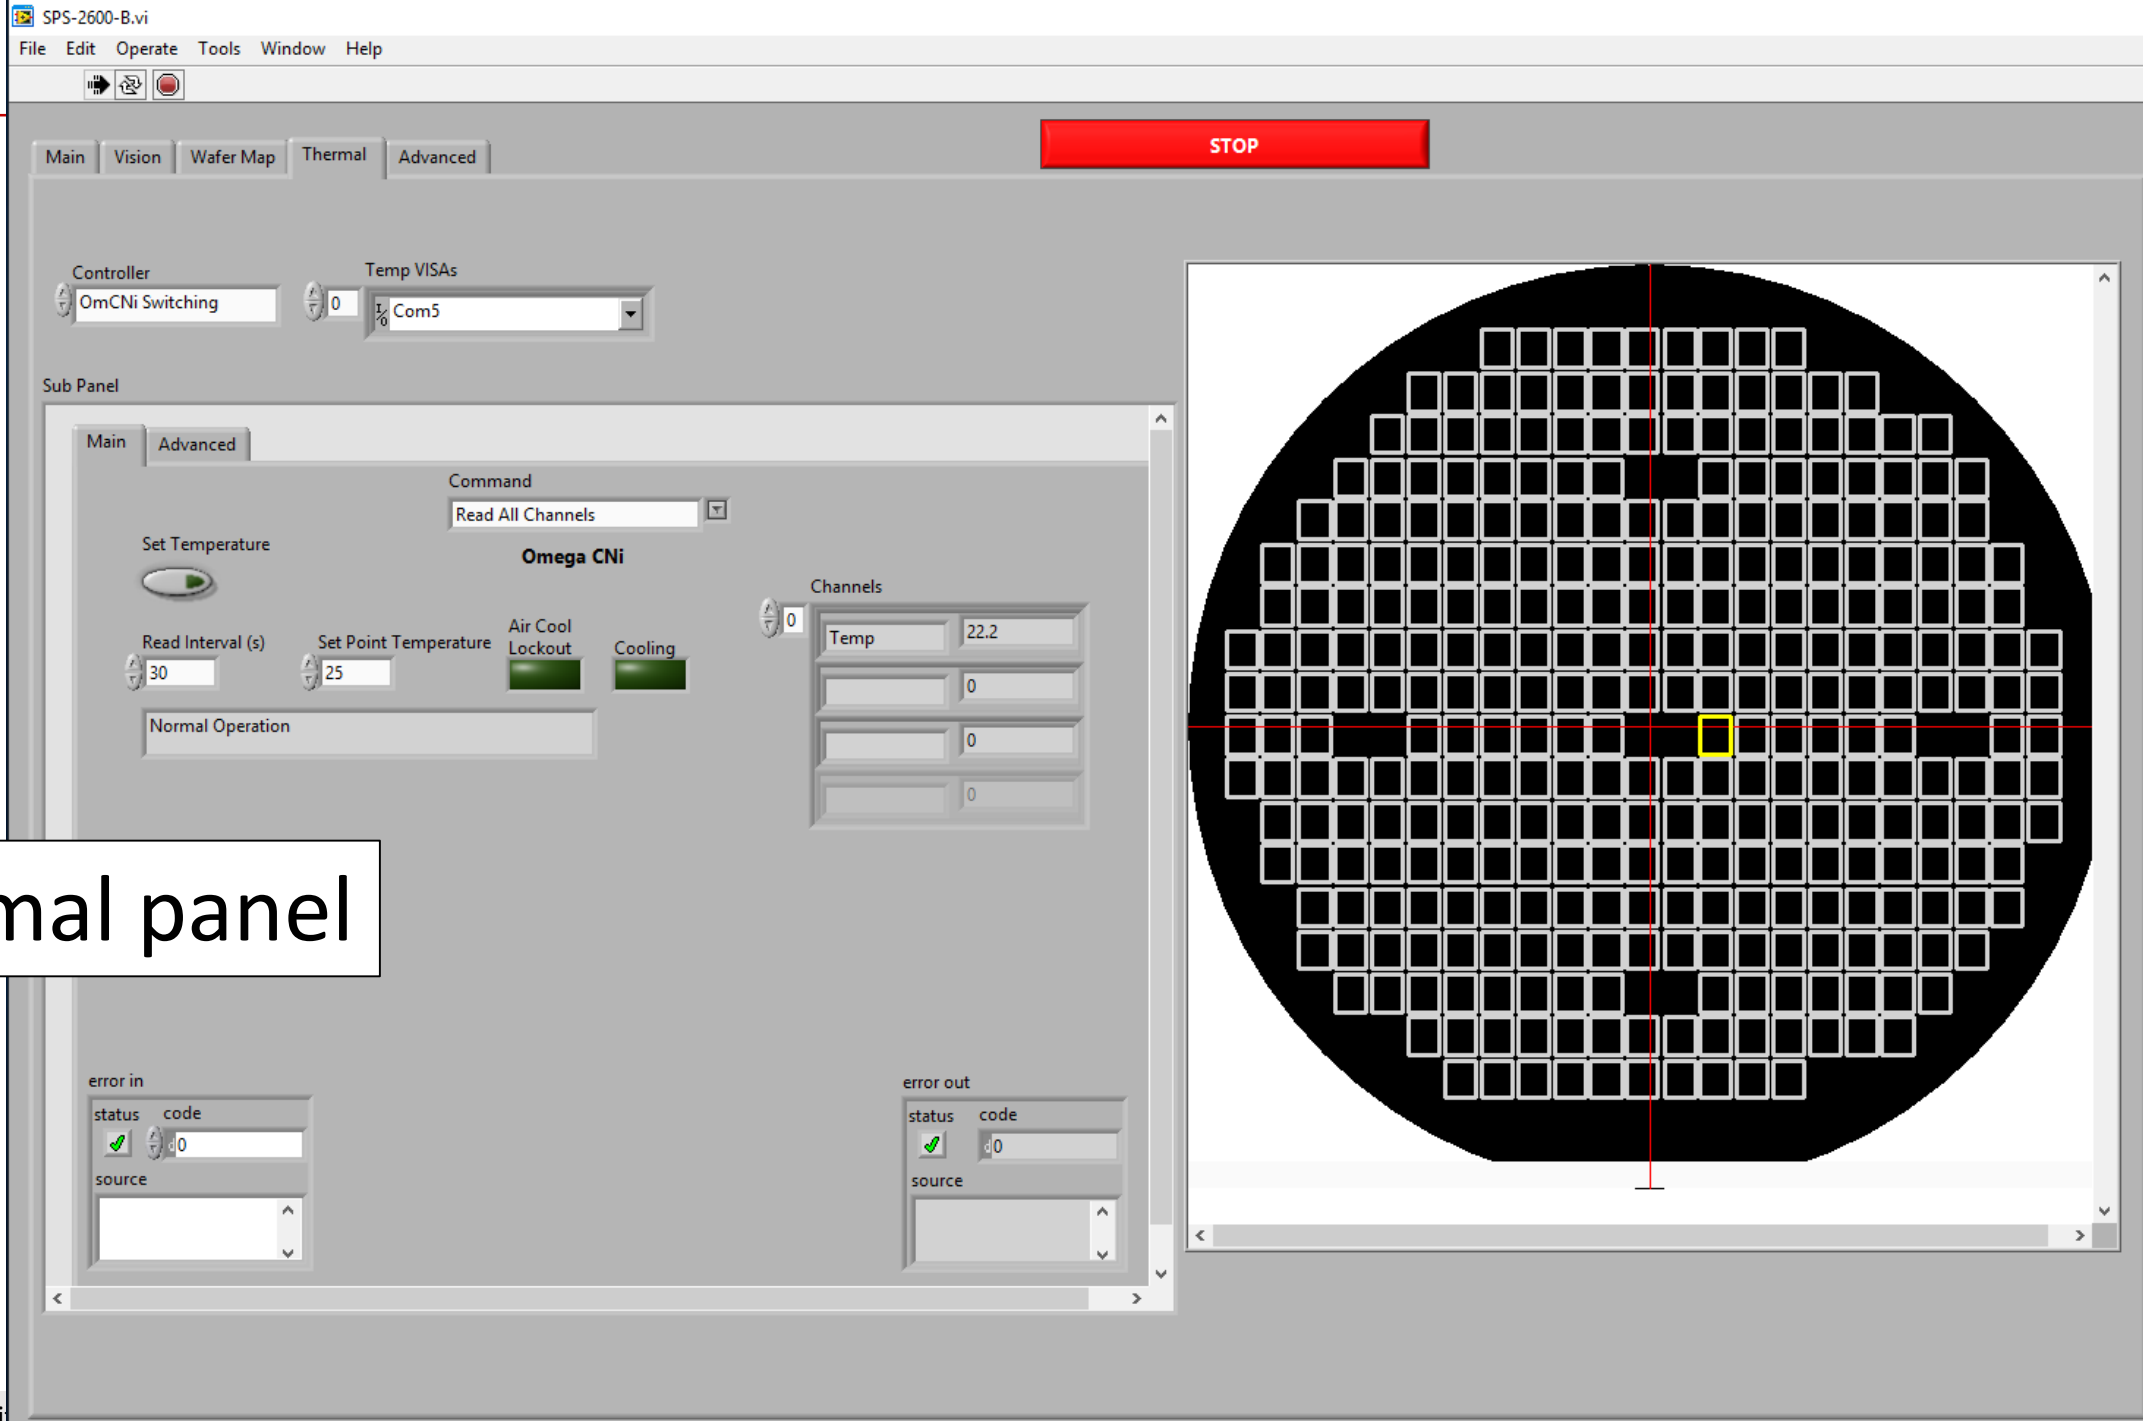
SPS-2600-B.vi

File Edit Operate Tools Window Help

STOP

Main Vision Wafer Map Thermal Advanced

Controller
OmCNi Switching

Temp VISAs
0
Com5

Sub Panel

Main Advanced

Command
Read All Channels

Omega CNi

Set Temperature

Channels
0

| Temp | 22.2 |
|---|---|
| | 0 |
| | 0 |
| | 0 |

Read Interval (s)
30

Set Point Temperature
25

Air Cool Lockout

Cooling

Normal Operation

mal panel

error in
status code
0
source

error out
status code
0
source